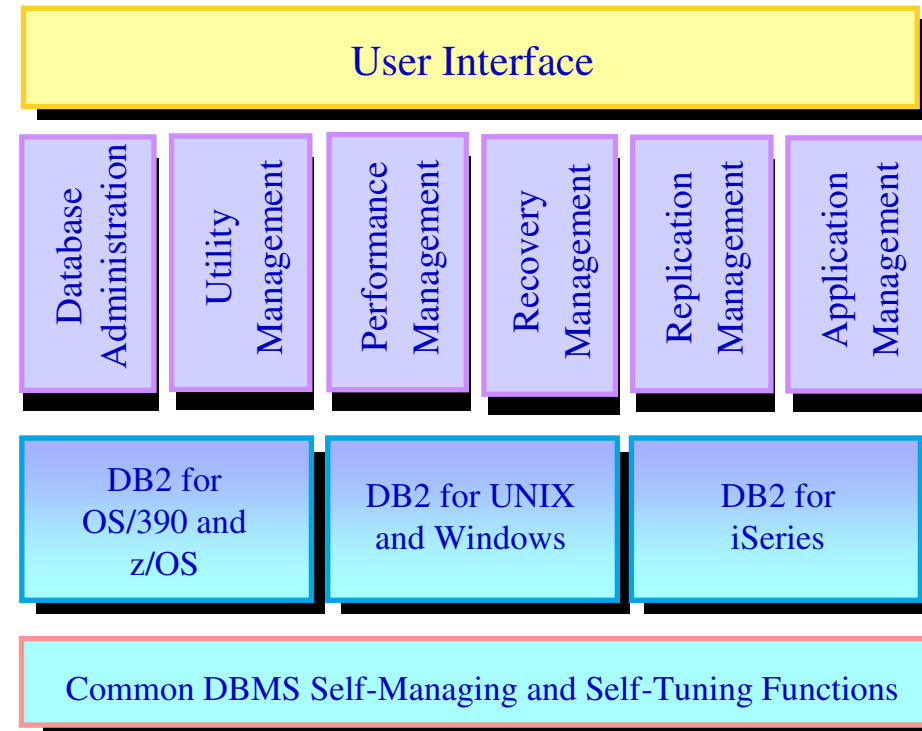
User Interface

Database Administration

Utility Management

Performance Management

Recovery Management

Replication Management

Application Management

DB2 for OS/390 and z/OS

DB2 for UNIX and Windows

DB2 for iSeries

Common DBMS Self-Managing and Self-Tuning Functions